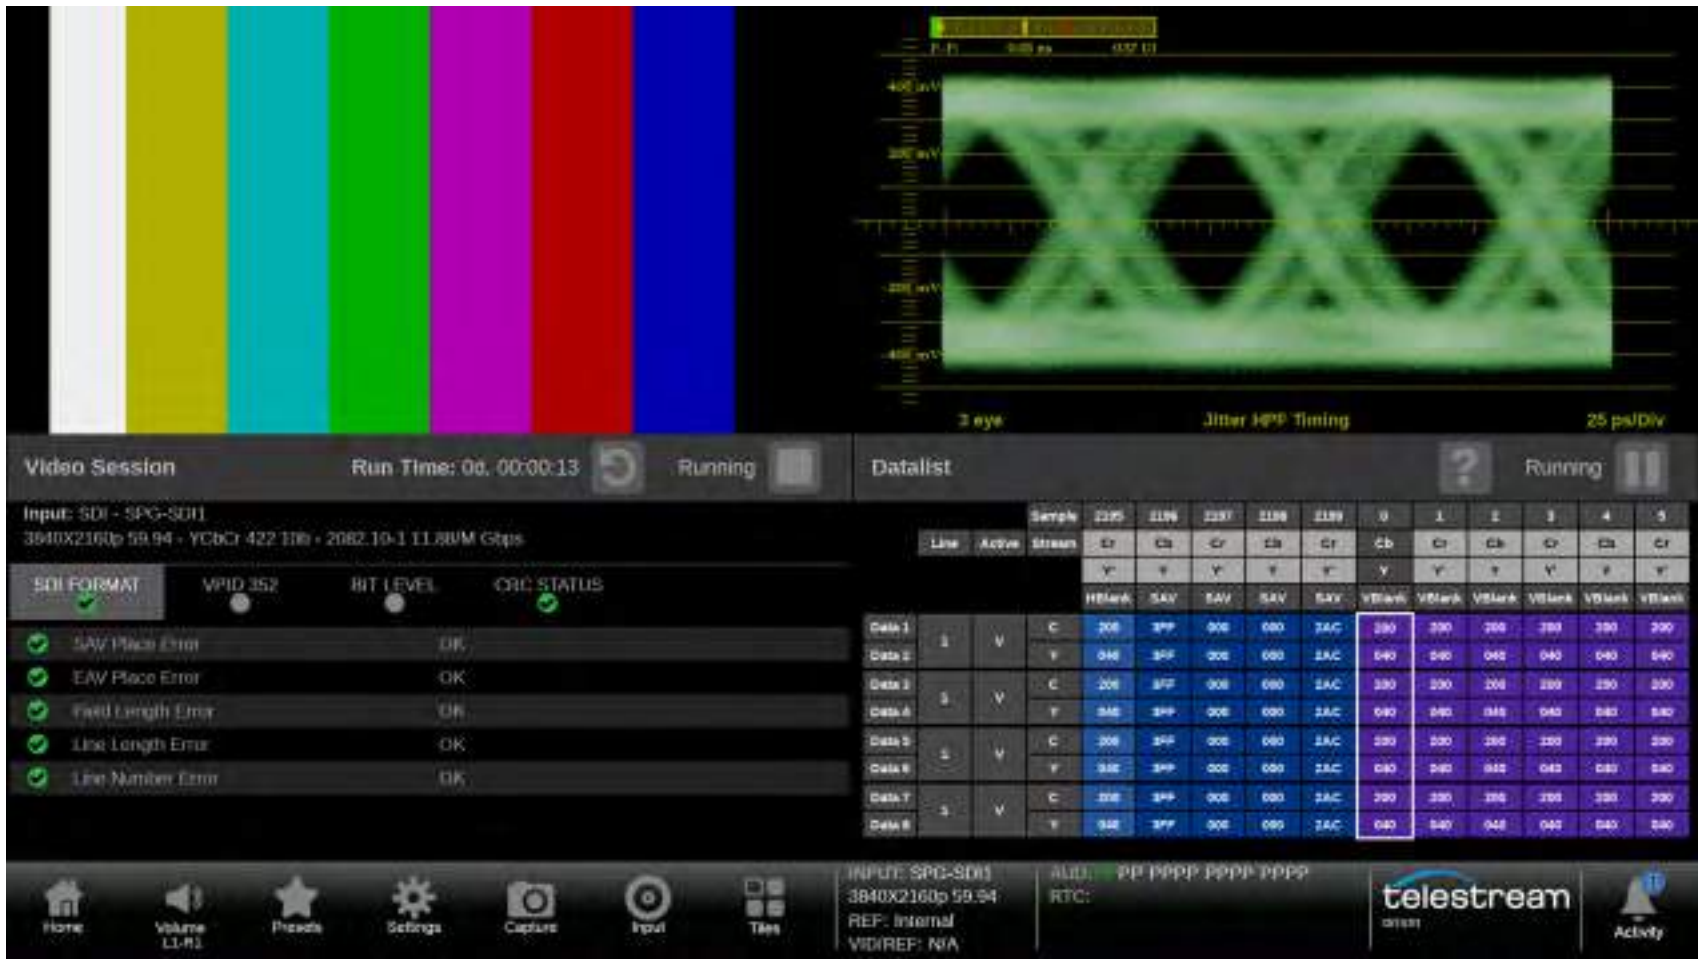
400 mV
200 mV
-200 mV
-400 mV
3 eye
Jitter HPF Timing
25 ps/Div

Video Session
Run Time: 0d, 00:00:13
Running

Input: SDI - SPG-SDI1
3840X2160p 59.94 - YCbCr 422 10b - 2082.10-1 11.88/M Gbps

SDI FORMAT
VPID 352
BIT LEVEL
CRC STATUS

| | |
|---|---|
| SAV Place Error | OK |
| EAV Place Error | OK |
| Field Length Error | OK |
| Line Length Error | OK |
| Line Number Error | OK |

Datalist
Running

| | Line | Active | Sample / Stream | 2195 | 2196 | 2197 | 2198 | 2199 | 0 | 1 | 2 | 3 | 4 | 5 |
|---|---|---|---|---|---|---|---|---|---|---|---|---|---|---|
| | | | | Cr | Cb | Cr | Cb | Cr | Cb | Cr | Cb | Cr | Cb | Cr |
| | | | | Y' | Y' | Y' | Y' | Y' | Y' | Y' | Y' | Y' | Y' | Y' |
| | | | | HBlank | SAV | SAV | SAV | SAV | VBlank | VBlank | VBlank | VBlank | VBlank | VBlank |
| Data 1 | 1 | V | C | 200 | 3FF | 000 | 000 | 2AC | 200 | 200 | 200 | 200 | 200 | 200 |
| Data 2 | | | Y | 040 | 3FF | 000 | 000 | 2AC | 040 | 040 | 040 | 040 | 040 | 040 |
| Data 3 | 1 | V | C | 200 | 3FF | 000 | 000 | 2AC | 200 | 200 | 200 | 200 | 200 | 200 |
| Data 4 | | | Y | 040 | 3FF | 000 | 000 | 2AC | 040 | 040 | 040 | 040 | 040 | 040 |
| Data 5 | 1 | V | C | 200 | 3FF | 000 | 000 | 2AC | 200 | 200 | 200 | 200 | 200 | 200 |
| Data 6 | | | Y | 040 | 3FF | 000 | 000 | 2AC | 040 | 040 | 040 | 040 | 040 | 040 |
| Data 7 | 1 | V | C | 200 | 3FF | 000 | 000 | 2AC | 200 | 200 | 200 | 200 | 200 | 200 |
| Data 8 | | | Y | 040 | 3FF | 000 | 000 | 2AC | 040 | 040 | 040 | 040 | 040 | 040 |

Home
Volume L1-R1
Presets
Settings
Capture
Input
Tiles
INPUT: SPG-SDI1
3840X2160p 59.94
REF: Internal
VID/REF: N/A
AUD: PP PPPP PPPP PPPP
RTC:
telestream
Activity